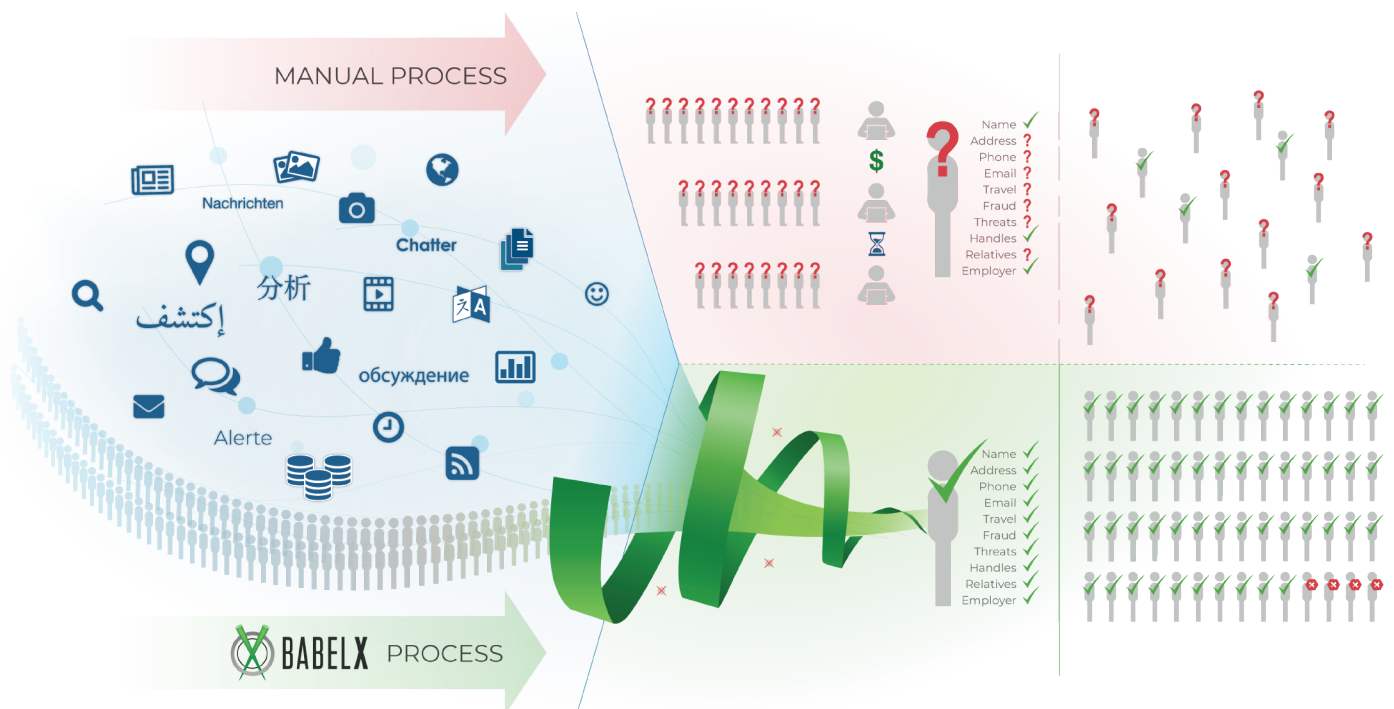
MANUAL PROCESS

Nachrichten

Chatter

分析

إكتشف

обсуждение

Alerte

Name
Address
Phone
Email
Travel
Fraud
Threats
Handles
Relatives
Employer

Name
Address
Phone
Email
Travel
Fraud
Threats
Handles
Relatives
Employer

BABELX PROCESS